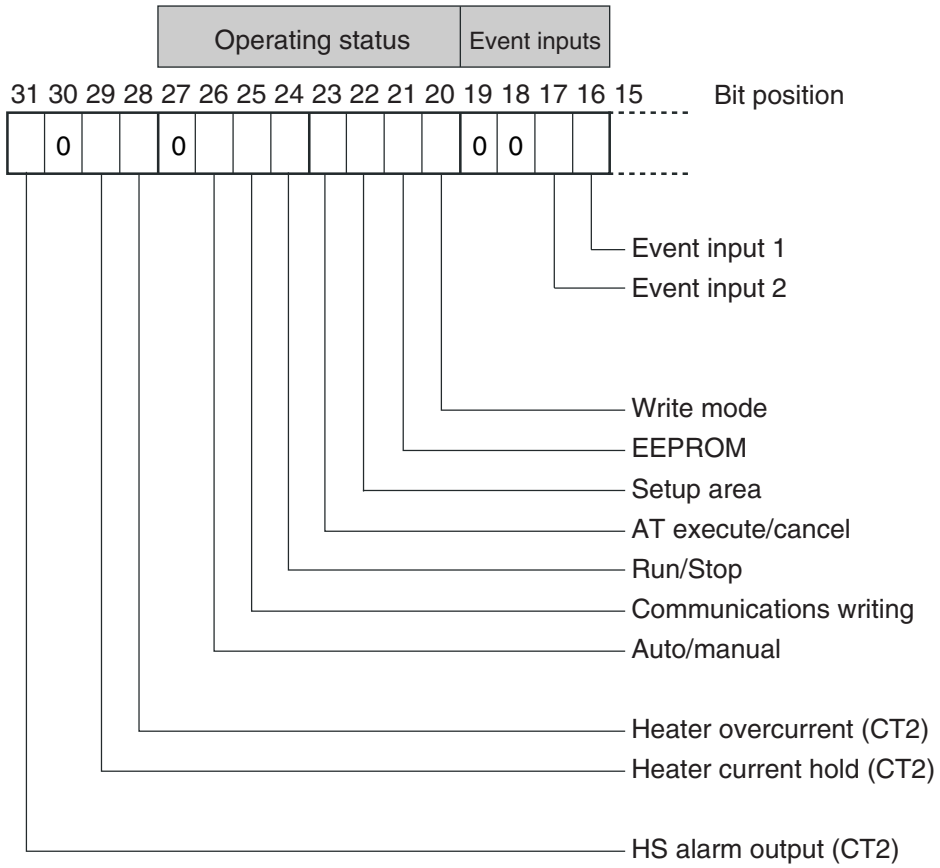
Operating status | Event inputs

31 30 29 28 27 26 25 24 23 22 21 20 19 18 17 16 15 Bit position

| | 0 | | | 0 | | | | | | | | 0 | 0 | | |
|---|---|---|---|---|---|---|---|---|---|---|---|---|---|---|---|

Event input 1
Event input 2
Write mode
EEPROM
Setup area
AT execute/cancel
Run/Stop
Communications writing
Auto/manual
Heater overcurrent (CT2)
Heater current hold (CT2)
HS alarm output (CT2)